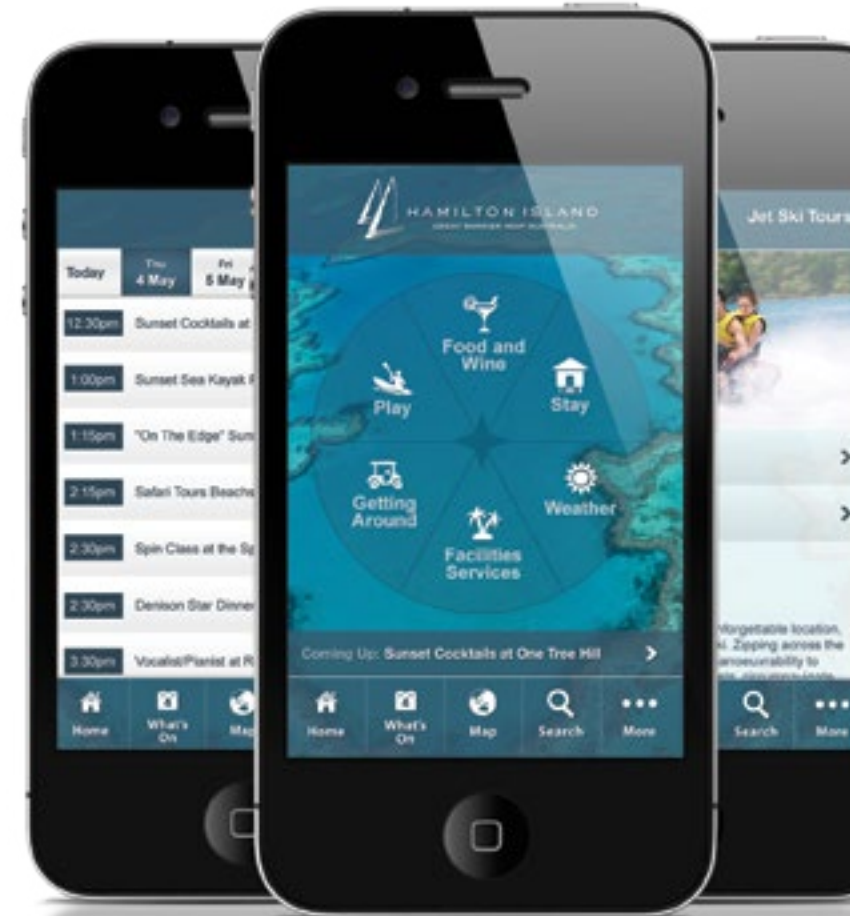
Today

Thu
4 May

Fri
5 May

12:30pm Sunset Cocktails at

1:00pm Sunset Sea Kayak

1:15pm "On The Edge" Sun

2:15pm Safari Tours Beach

2:30pm Spin Class at the Sp

2:30pm Denison Star Dinne

3:30pm Vocalist/Pianist at R

Home
What's On
Map

HAMILTON ISLAND
GREAT BARRIER REEF AUSTRALIA

Food and Wine
Play
Stay
Getting Around
Weather
Facilities Services

Coming Up: Sunset Cocktails at One Tree Hill

Home
What's On
Map
Search
More

Jet Ski Tours

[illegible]forgettable location, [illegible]i. Zipping across the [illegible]anoeuvrability to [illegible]

Search
More